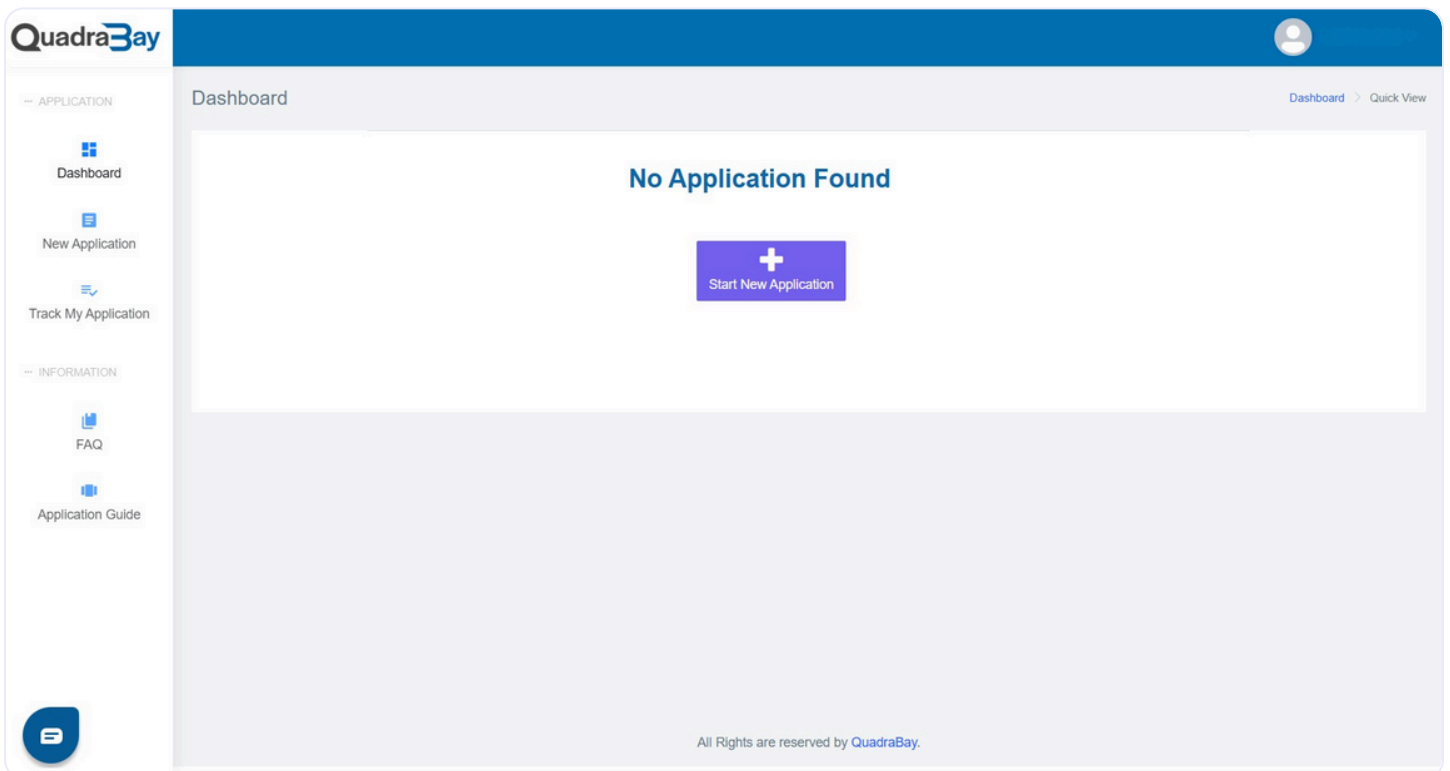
QuadraBay

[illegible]

— APPLICATION

Dashboard

New Application

Track My Application

— INFORMATION

FAQ

Application Guide

Dashboard

Dashboard > Quick View

No Application Found

Start New Application

All Rights are reserved by QuadraBay.